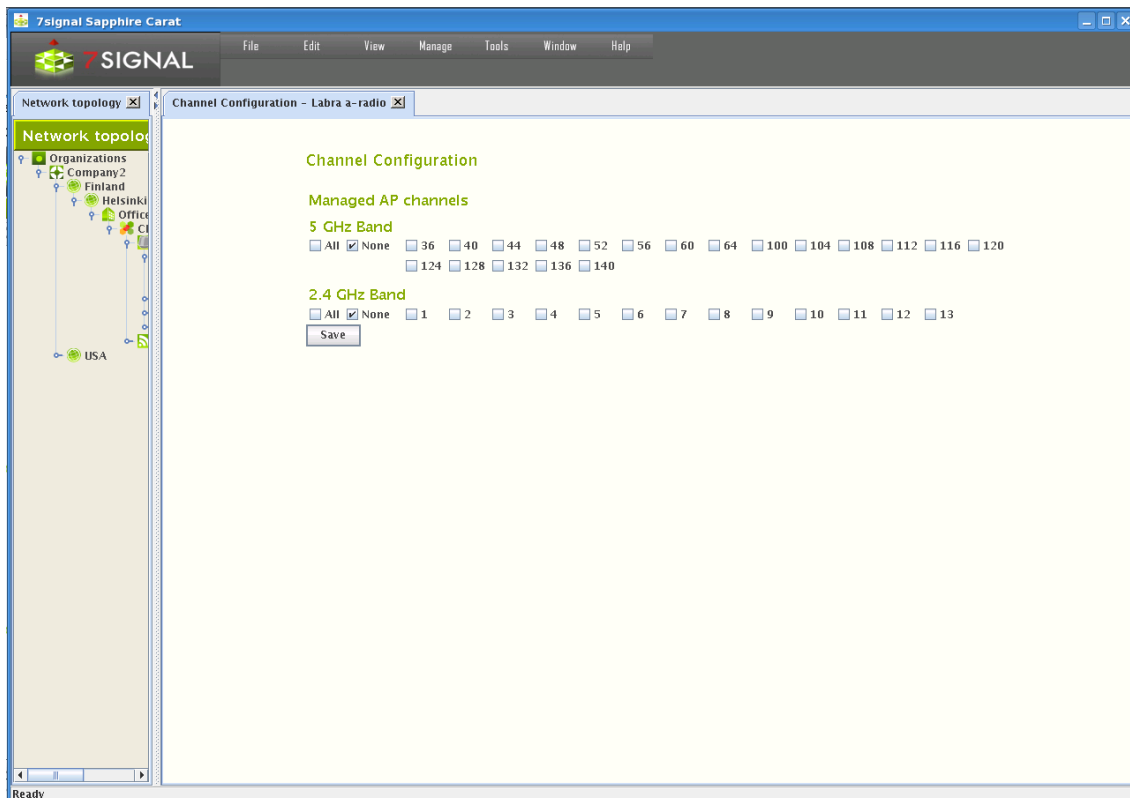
7signal Sapphire Carat

7SIGNAL

File Edit View Manage Tools Window Help

Network topology

Channel Configuration - Labra a-radio

Network topolog

Organizations
Company2
Finland
Helsinki
Office
Cl
USA

Channel Configuration

Managed AP channels

5 GHz Band

All None 36 40 44 48 52 56 60 64 100 104 108 112 116 120 124 128 132 136 140

2.4 GHz Band

All None 1 2 3 4 5 6 7 8 9 10 11 12 13

Save

Ready